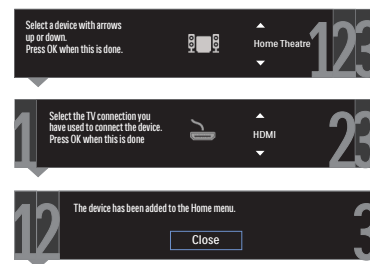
Select a device with arrows up or down.
Press OK when this is done.

Home Theatre

123

1

Select the TV connection you have used to connect the device.
Press OK when this is done

HDMI

23

12

The device has been added to the Home menu.

Close

3